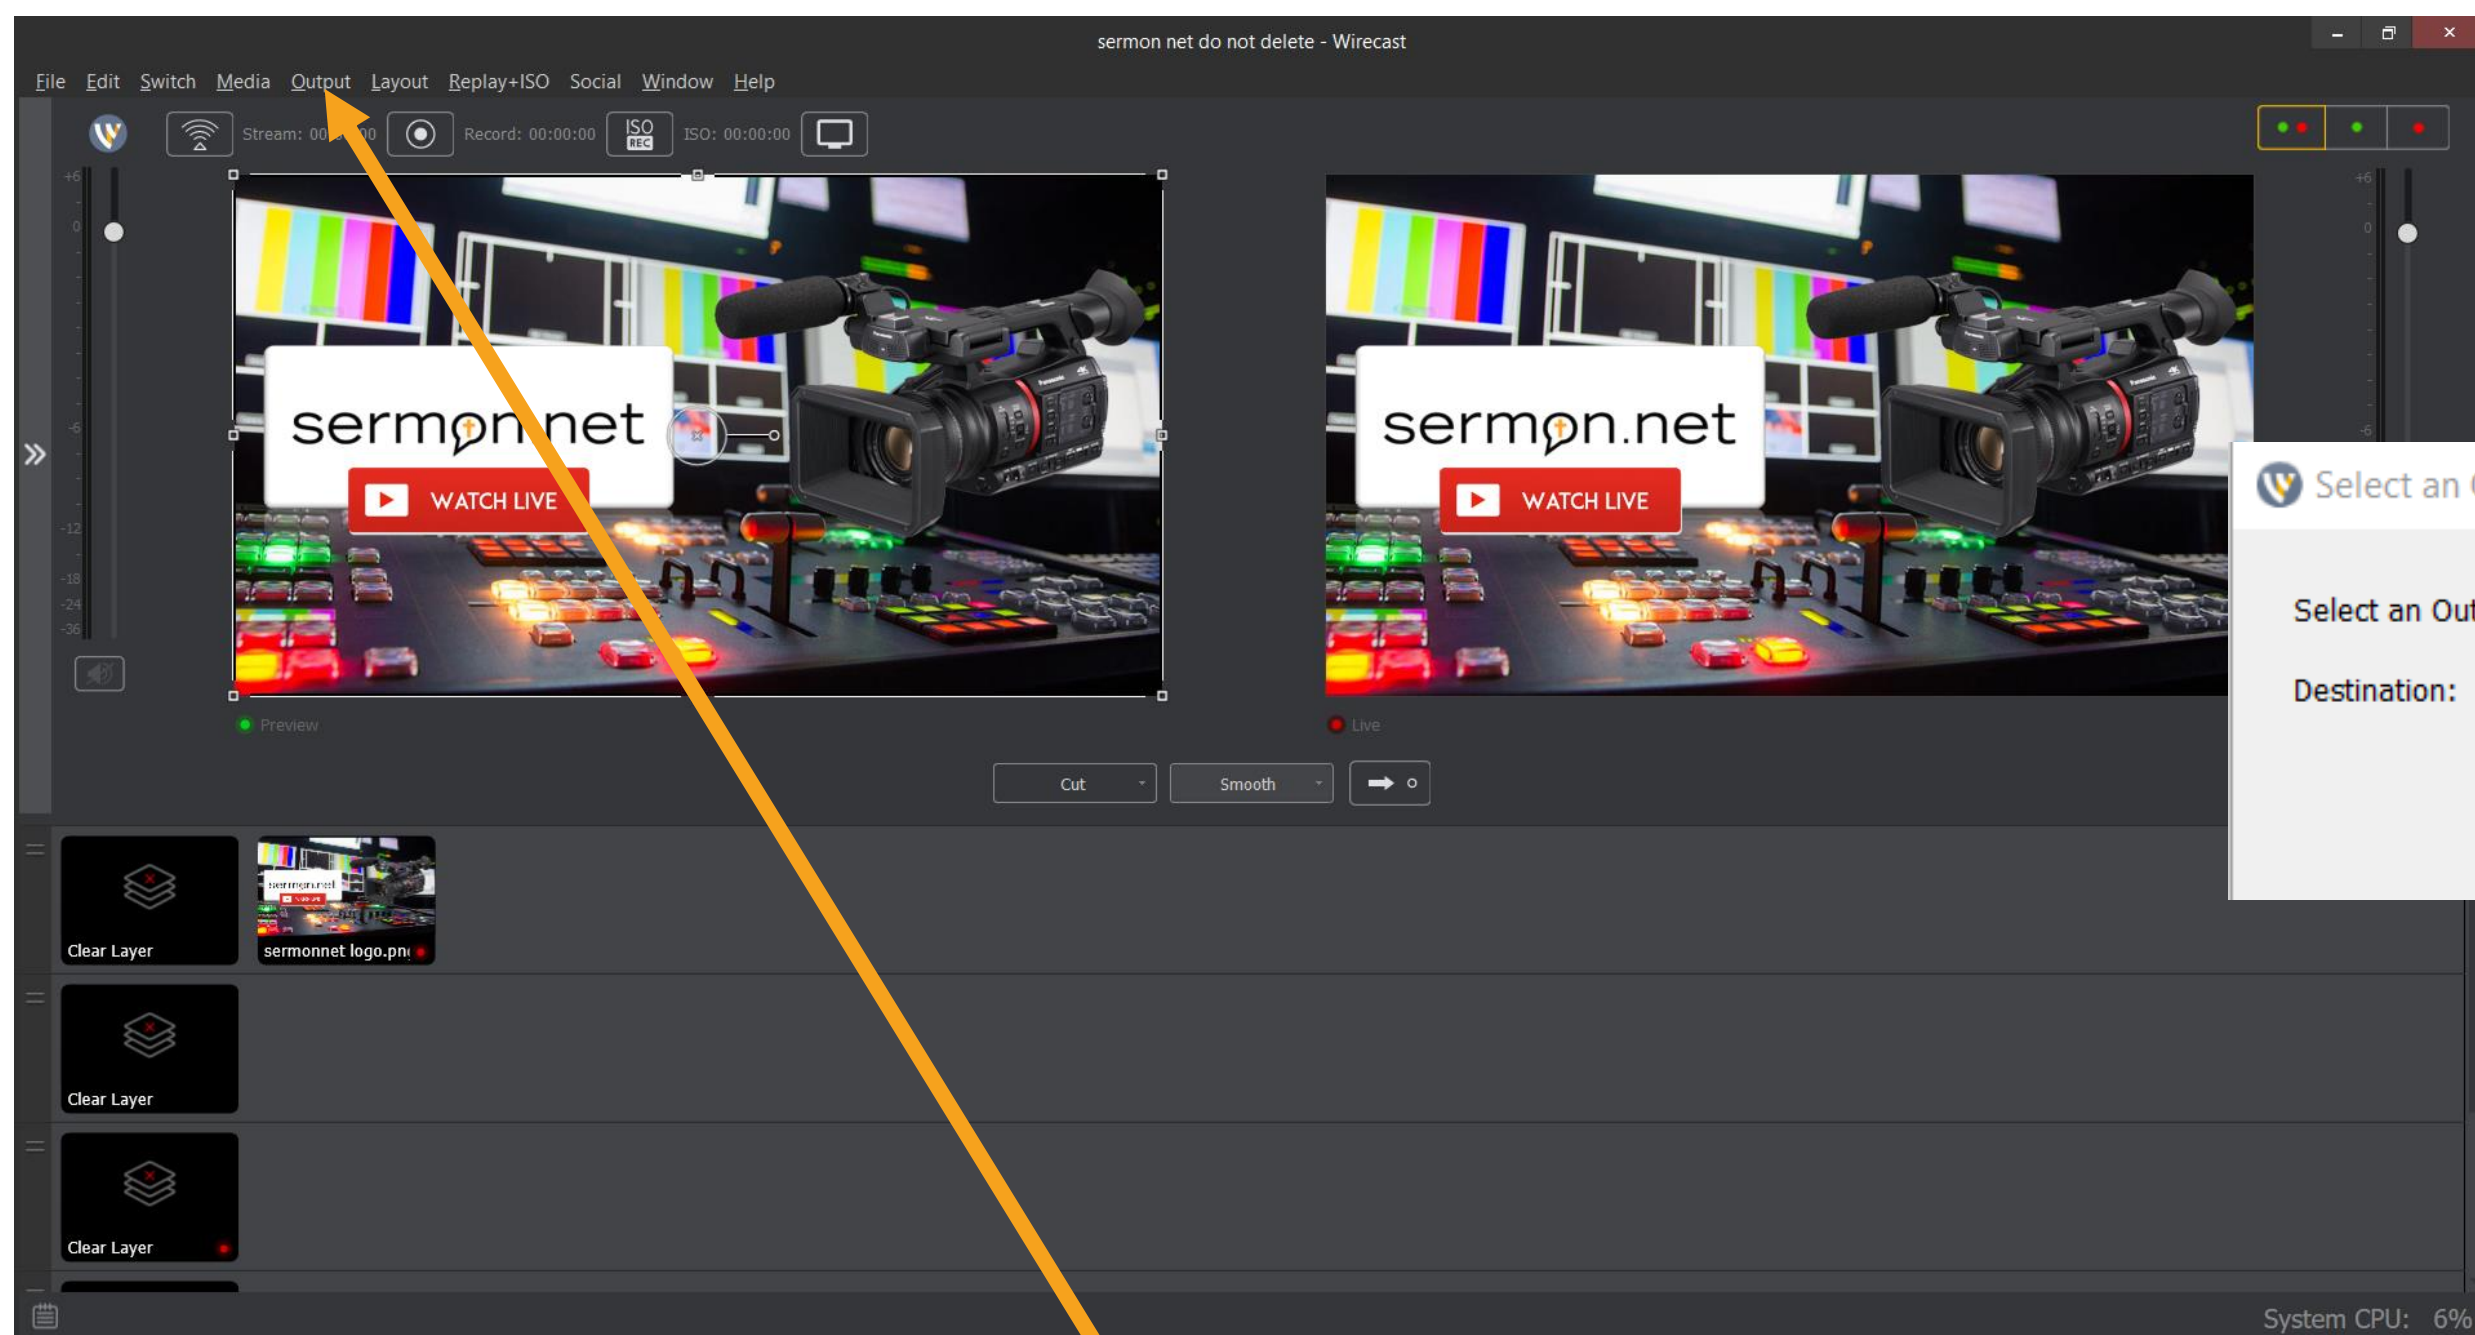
sermon net do not delete - Wirecast

File Edit Switch Media Output Layout Replay+ISO Social Window Help

Stream: 00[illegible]00 Record: 00:00:00 ISO REC ISO: 00:00:00

+6
0
-6
-12
-18
-24
-36

sermon.net
WATCH LIVE

Preview

sermon.net
WATCH LIVE

Live

+6
0
-6

Select an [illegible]

Select an Out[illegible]

Destination:

Cut Smooth

Clear Layer

sermonnet logo.pn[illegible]

Clear Layer

Clear Layer

System CPU: 6%